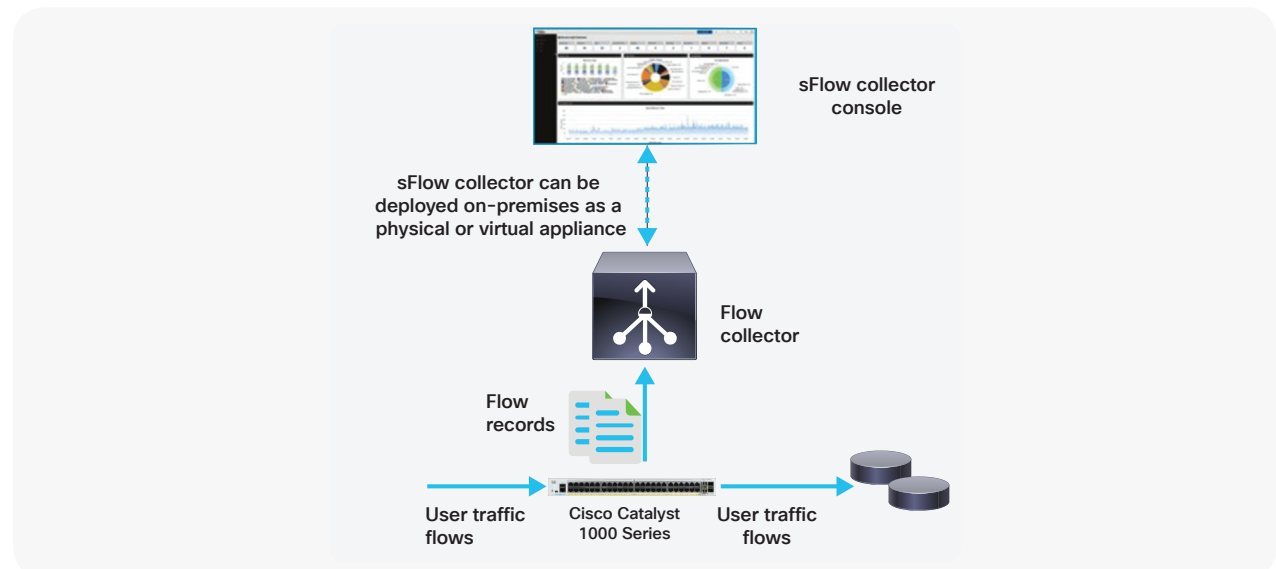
sFlow collector console

sFlow collector can be deployed on-premises as a physical or virtual appliance

Flow collector

Flow records

User traffic flows

Cisco Catalyst 1000 Series

User traffic flows